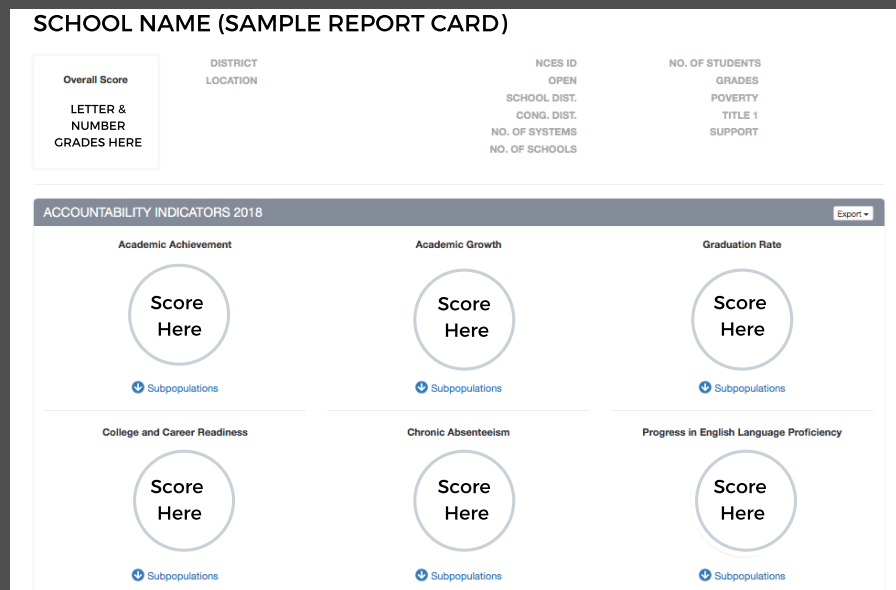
SCHOOL NAME (SAMPLE REPORT CARD)

Overall Score

LETTER & NUMBER GRADES HERE

DISTRICT
LOCATION

NCES ID
OPEN
SCHOOL DIST.
CONG. DIST.
NO. OF SYSTEMS
NO. OF SCHOOLS

NO. OF STUDENTS
GRADES
POVERTY
TITLE 1
SUPPORT

ACCOUNTABILITY INDICATORS 2018

Export

Academic Achievement

Score Here

Subpopulations

Academic Growth

Score Here

Subpopulations

Graduation Rate

Score Here

Subpopulations

College and Career Readiness

Score Here

Subpopulations

Chronic Absenteeism

Score Here

Subpopulations

Progress in English Language Proficiency

Score Here

Subpopulations